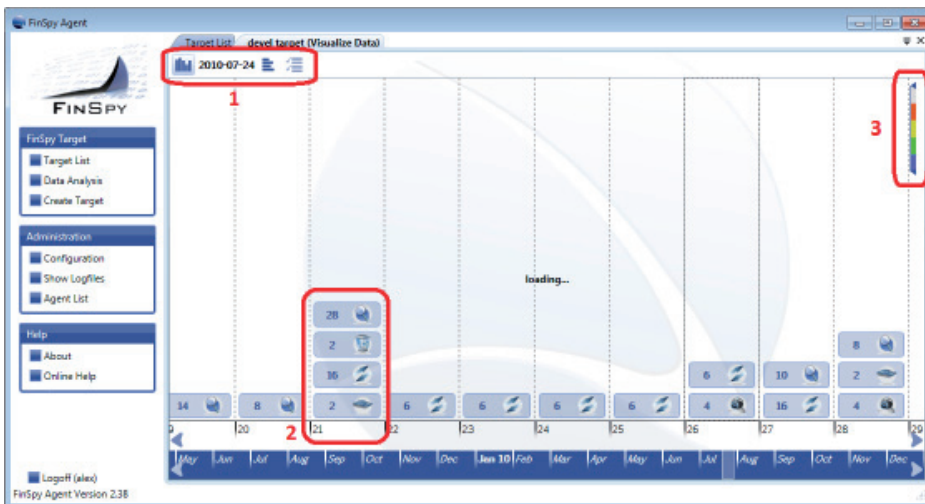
FinSpy Agent

Target List | devel target (Visualize Data)

2010-07-24

1

3

FINSPY

FinSpy Target
Target List
Data Analysis
Create Target

Administration
Configuration
Show Logfiles
Agent List

Help
About
Online Help

loading...

28
2
16
2

8
2
6
4
10
16
8
2
4

14
8
6
6
6
6
6

2

9 | 20 | 21 | 22 | 23 | 24 | 25 | 26 | 27 | 28 | 29

May | Jun | Jul | Aug | Sep | Oct | Nov | Dec | Jan 10 | Feb | Mar | Apr | May | Jun | Jul | Aug | Sep | Oct | Nov | Dec

Logoff (alex)
FinSpy Agent Version 2.38